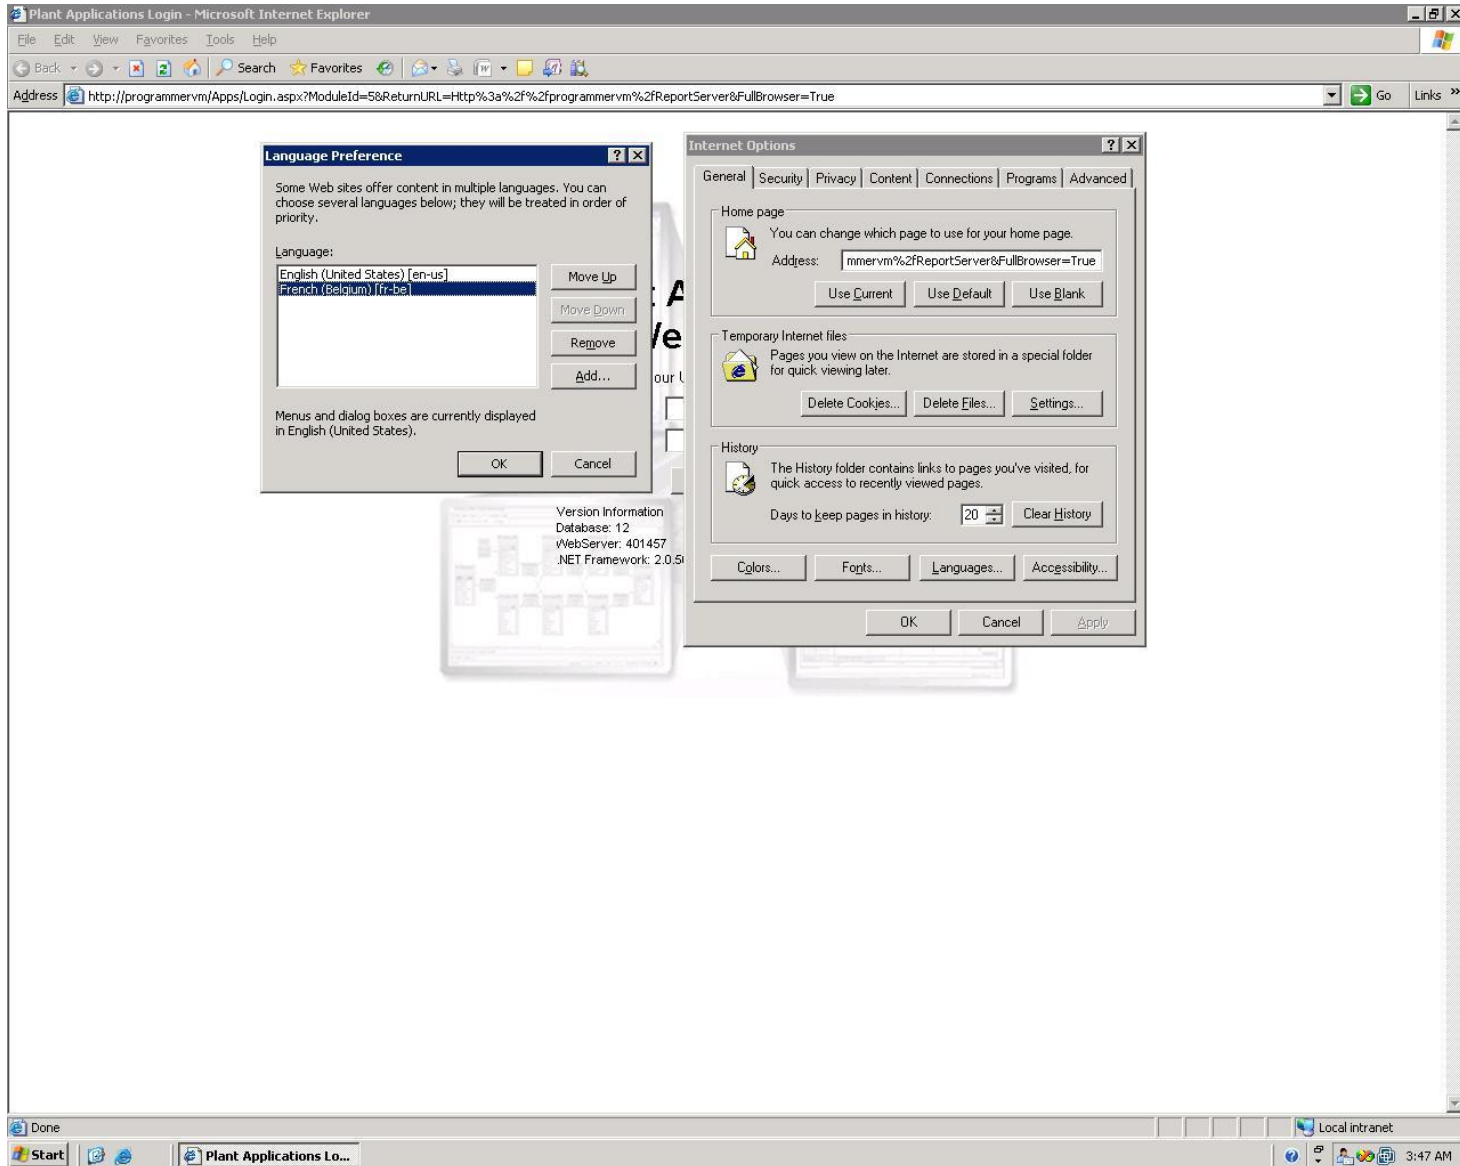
Plant Applications Login - Microsoft Internet Explorer

File Edit View Favorites Tools Help

Back Search Favorites

Address http://programmervm/Apps/Login.aspx?ModuleId=5&ReturnURL=Http%3a%2f%2fprogrammervm%2fReportServer&FullBrowser=True Go Links

Language Preference

Some Web sites offer content in multiple languages. You can choose several languages below; they will be treated in order of priority.

Language:

English (United States) [en-us]
French (Belgium) [fr-be]

Move Up
Move Down
Remove
Add...

Menus and dialog boxes are currently displayed in English (United States).

OK Cancel

Internet Options

General Security Privacy Content Connections Programs Advanced

Home page
You can change which page to use for your home page.
Address: mmervm%2fReportServer&FullBrowser=True
Use Current Use Default Use Blank

Temporary Internet files
Pages you view on the Internet are stored in a special folder for quick viewing later.
Delete Cookies... Delete Files... Settings...

History
The History folder contains links to pages you've visited, for quick access to recently viewed pages.
Days to keep pages in history: 20 Clear History

Colors... Fonts... Languages... Accessibility...

OK Cancel Apply

A
Ve
our

Version Information
Database: 12
WebServer: 401457
.NET Framework: 2.0.5

Done
Local intranet

Start Plant Applications Lo... 3:47 AM